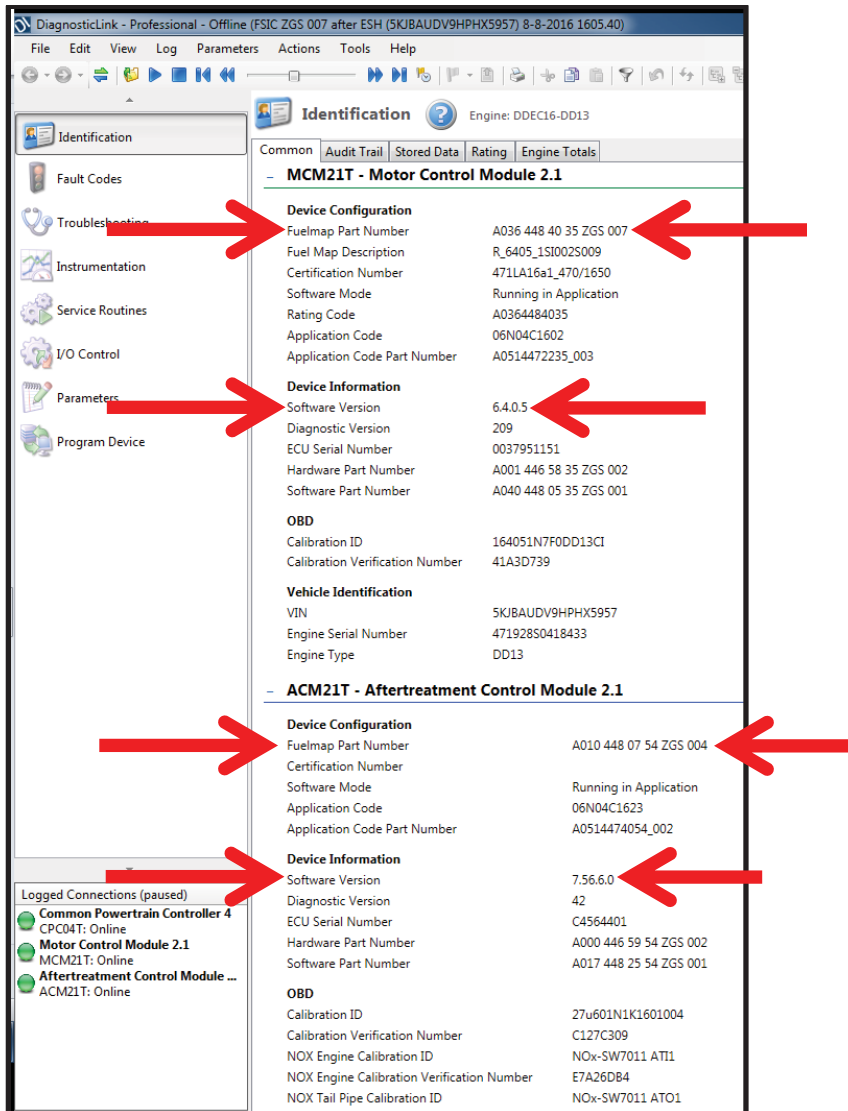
DiagnosticLink - Professional - Offline (FSIC ZGS 007 after ESH (5KJBAUDV9HPHX5957) 8-8-2016 1605.40)

File Edit View Log Parameters Actions Tools Help

Identification
Fault Codes
Troubleshooting
Instrumentation
Service Routines
I/O Control
Parameters
Program Device

Logged Connections (paused)
Common Powertrain Controller 4
CPC04T: Online
Motor Control Module 2.1
MCM21T: Online
Aftertreatment Control Module ...
ACM21T: Online

Identification Engine: DDEC16-DD13

Common | Audit Trail | Stored Data | Rating | Engine Totals

MCM21T - Motor Control Module 2.1

Device Configuration
Fuelmap Part Number A036 448 40 35 ZGS 007
Fuel Map Description R_6405_1SI002S009
Certification Number 471LA16a1_470/1650
Software Mode Running in Application
Rating Code A0364484035
Application Code 06N04C1602
Application Code Part Number A0514472235_003

Device Information
Software Version 6.4.0.5
Diagnostic Version 209
ECU Serial Number 0037951151
Hardware Part Number A001 446 58 35 ZGS 002
Software Part Number A040 448 05 35 ZGS 001

OBD
Calibration ID 164051N7F0DD13CI
Calibration Verification Number 41A3D739

Vehicle Identification
VIN 5KJBAUDV9HPHX5957
Engine Serial Number 471928S0418433
Engine Type DD13

ACM21T - Aftertreatment Control Module 2.1

Device Configuration
Fuelmap Part Number A010 448 07 54 ZGS 004
Certification Number
Software Mode Running in Application
Application Code 06N04C1623
Application Code Part Number A0514474054_002

Device Information
Software Version 7.56.6.0
Diagnostic Version 42
ECU Serial Number C4564401
Hardware Part Number A000 446 59 54 ZGS 002
Software Part Number A017 448 25 54 ZGS 001

OBD
Calibration ID 27u601N1K1601004
Calibration Verification Number C127C309
NOX Engine Calibration ID NOx-SW7011 ATI1
NOX Engine Calibration Verification Number E7A26DB4
NOX Tail Pipe Calibration ID NOx-SW7011 ATO1